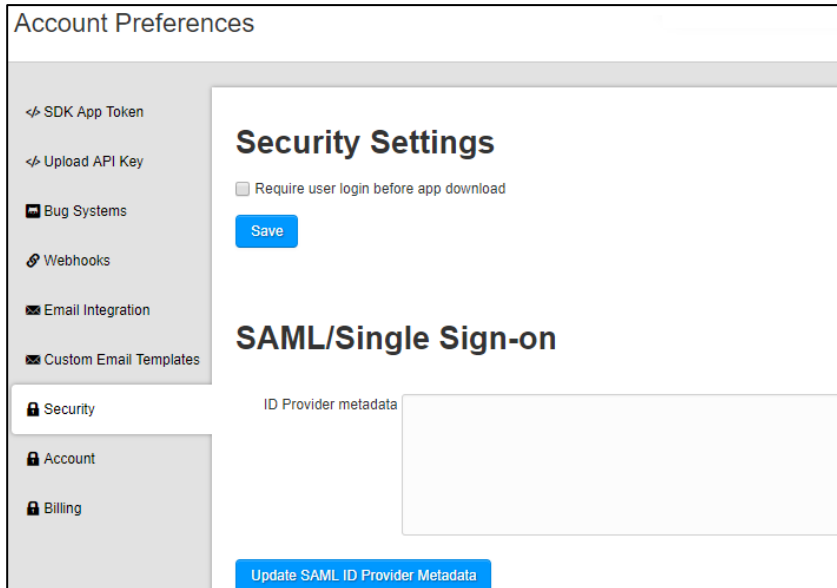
Account Preferences

SDK App Token

Upload API Key

Bug Systems

Webhooks

Email Integration

Custom Email Templates

Security

Account

Billing

Security Settings

Require user login before app download

Save

SAML/Single Sign-on

ID Provider metadata

Update SAML ID Provider Metadata